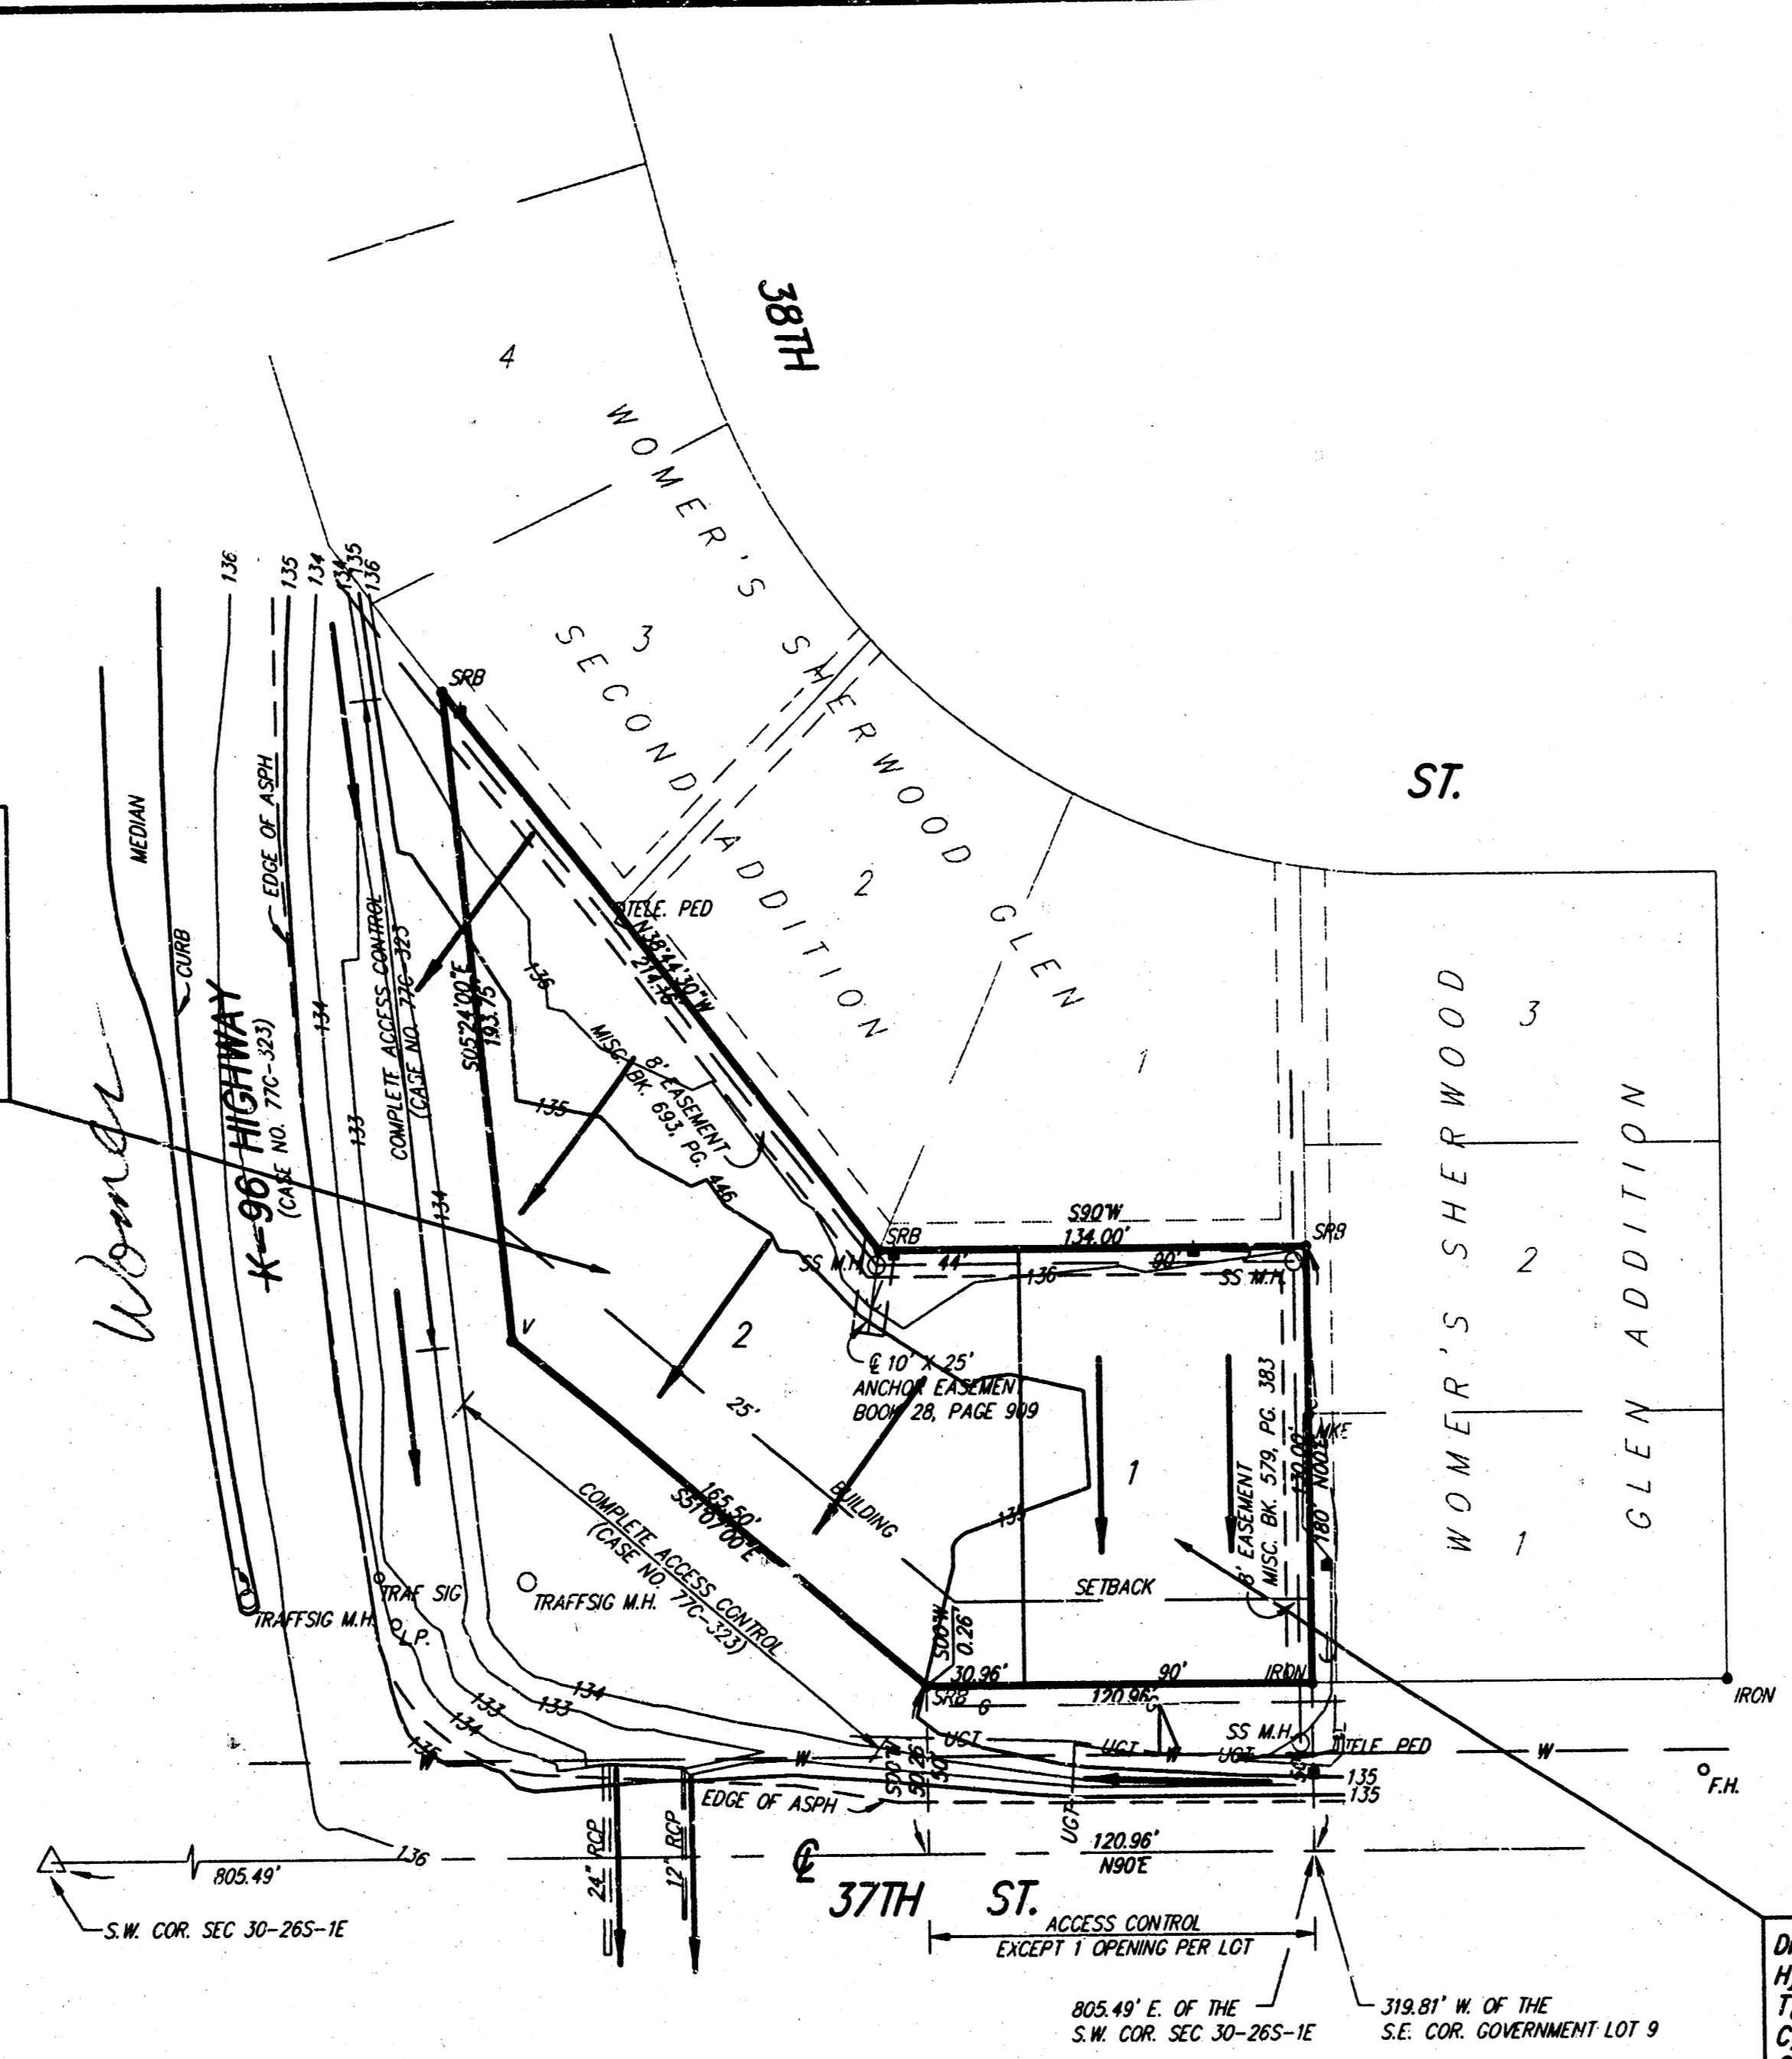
38TH

ST.

4

WOMER'S SHERWOOD GLEN
SECOND ADDITION

3

2

1

WOMER'S SHERWOOD
GLEN ADDITION

3

2

1

MEDIAN

CURB

EDGE OF ASPH

K-96 HIGHWAY
(CASE NO. 77C-323)

COMPLETE ACCESS CONTROL
(CASE NO. 77C-323)

Womer

136
135
134
134
135
136

133
134

SRB

TELE. PED

N38°44'10"W
214.16'

S05°24'00"E
193.75'

136

MISC. BK. 693, PG. 446

8' EASEMENT

135

SRB

S90°W
134.00'

SRB

44'

90'

136

SS M.H.

SS M.H.

V

2

℄ 10' X 25'
ANCHOR EASEMENT
BOOK 28, PAGE 909

25'

1

8' EASEMENT
MISC. BK. 579, PG. 383

130.00'
N00°E

180'

MKE

BUILDING

165.50'
S51°07'00"E

135

SETBACK

COMPLETE ACCESS CONTROL
(CASE NO. 77C-323)

TRAF SIG

TRAFFSIG M.H.

TRAFFSIG M.H.

L.P.

S00°W
0.26'

30.96'

90'

IRON

IRON

SRB

120.96'

134
133
133
134
135

W

UGT

UGT

W

UGT

SS M.H.

TELE. PED

W

F.H.

30'

50'

S00°E

UGT

135
135

EDGE OF ASPH

24" RCP

12" RCP

136

805.49'

120.96'
N90°E

℄

37TH ST.

ACCESS CONTROL
EXCEPT 1 OPENING PER LOT

S.W. COR. SEC 30-26S-1E

805.49' E. OF THE
S.W. COR. SEC 30-26S-1E

319.81' W. OF THE
S.E. COR. GOVERNMENT LOT 9

D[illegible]
H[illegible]
T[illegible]
C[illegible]